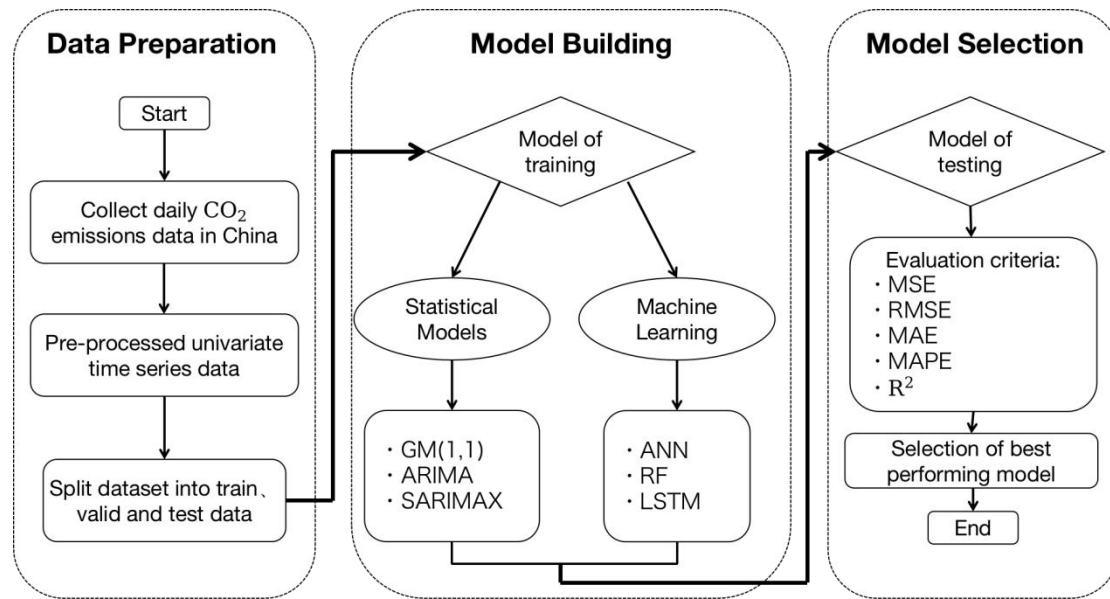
Data Preparation

Start

Collect daily $CO_2$ emissions data in China

Pre-processed univariate time series data

Split dataset into train、valid and test data

Model Building

Model of training

Statistical Models

Machine Learning

・GM(1,1)
・ARIMA
・SARIMAX

・ANN
・RF
・LSTM

Model Selection

Model of testing

Evaluation criteria:
・MSE
・RMSE
・MAE
・MAPE
・$R^2$

Selection of best performing model

End